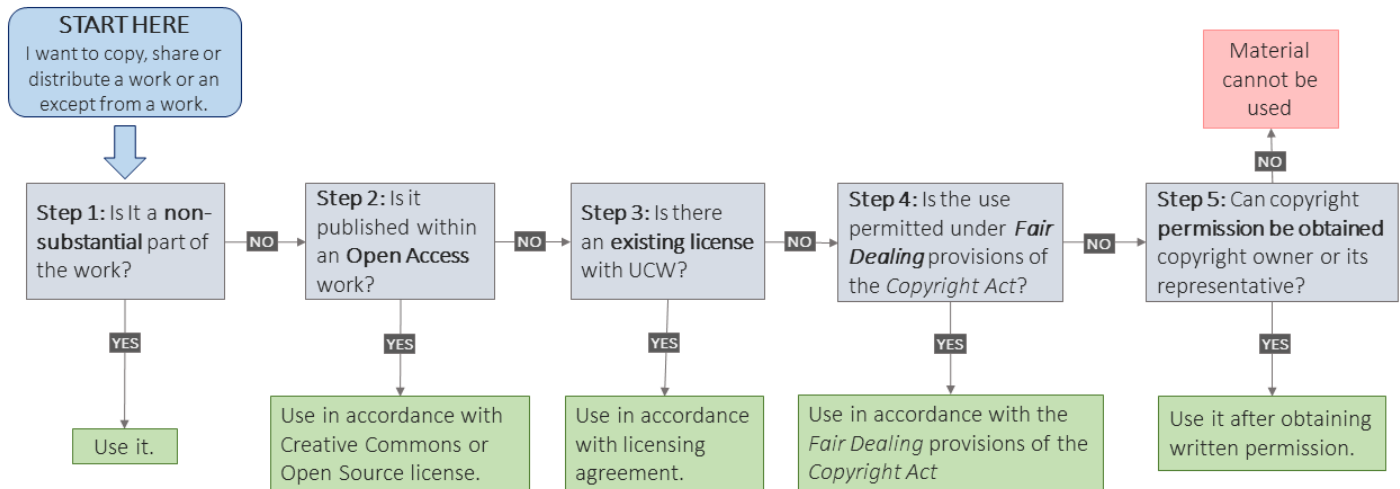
START HERE
I want to copy, share or distribute a work or an except from a work.

Material cannot be used

NO

Step 1: Is It a non-substantial part of the work?

NO

Step 2: Is it published within an Open Access work?

NO

Step 3: Is there an existing license with UCW?

NO

Step 4: Is the use permitted under *Fair Dealing* provisions of the *Copyright Act*?

NO

Step 5: Can copyright permission be obtained copyright owner or its representative?

YES

Use it.

YES

Use in accordance with Creative Commons or Open Source license.

YES

Use in accordance with licensing agreement.

YES

Use in accordance with the *Fair Dealing* provisions of the *Copyright Act*

YES

Use it after obtaining written permission.